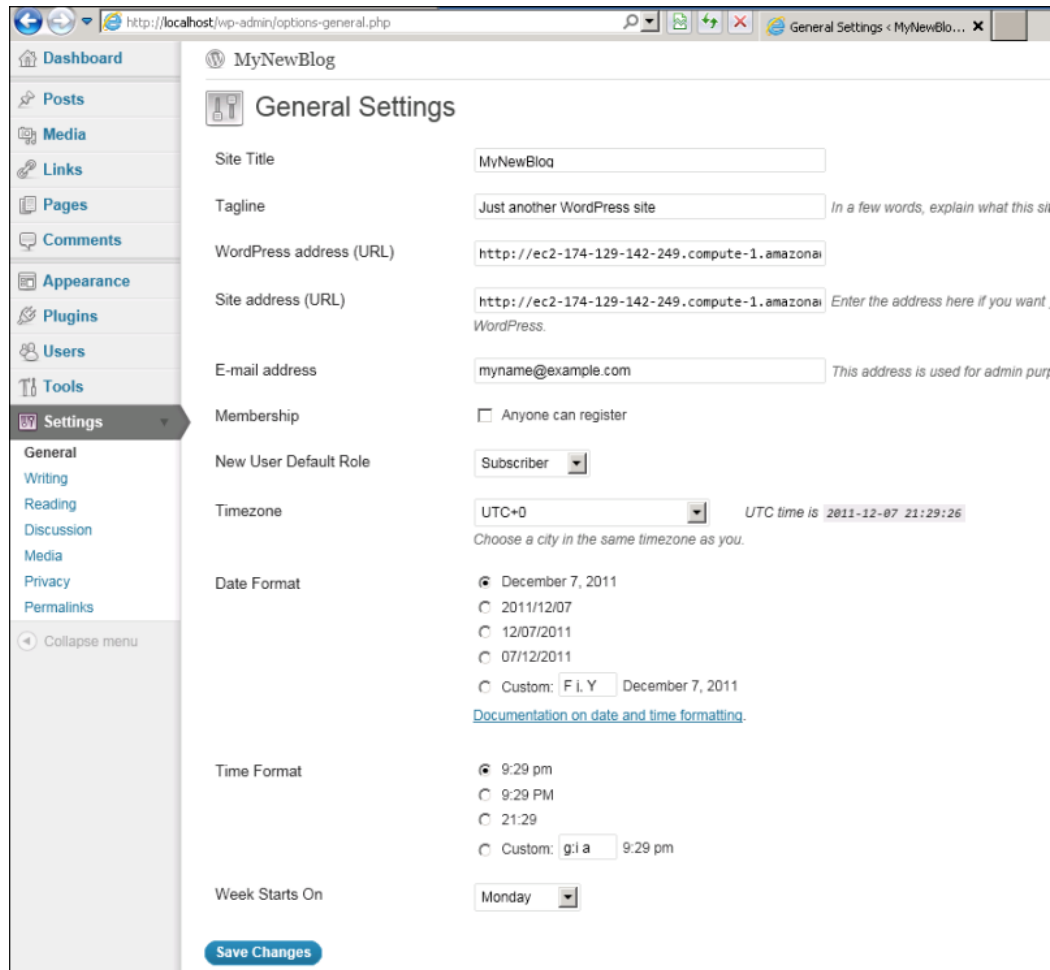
http://localhost/wp-admin/options-general.php

General Settings ‹ MyNewBlo...

Dashboard

Posts

Media

Links

Pages

Comments

Appearance

Plugins

Users

Tools

Settings

General

Writing

Reading

Discussion

Media

Privacy

Permalinks

Collapse menu

MyNewBlog

General Settings

Site Title MyNewBlog

Tagline Just another WordPress site In a few words, explain what this si

WordPress address (URL) http://ec2-174-129-142-249.compute-1.amazona

Site address (URL) http://ec2-174-129-142-249.compute-1.amazona Enter the address here if you want WordPress.

E-mail address myname@example.com This address is used for admin purp

Membership Anyone can register

New User Default Role Subscriber

Timezone UTC+0 UTC time is 2011-12-07 21:29:26

Choose a city in the same timezone as you.

Date Format

December 7, 2011

2011/12/07

12/07/2011

07/12/2011

Custom: F j, Y December 7, 2011

Documentation on date and time formatting.

Time Format

9:29 pm

9:29 PM

21:29

Custom: g:i a 9:29 pm

Week Starts On Monday

Save Changes